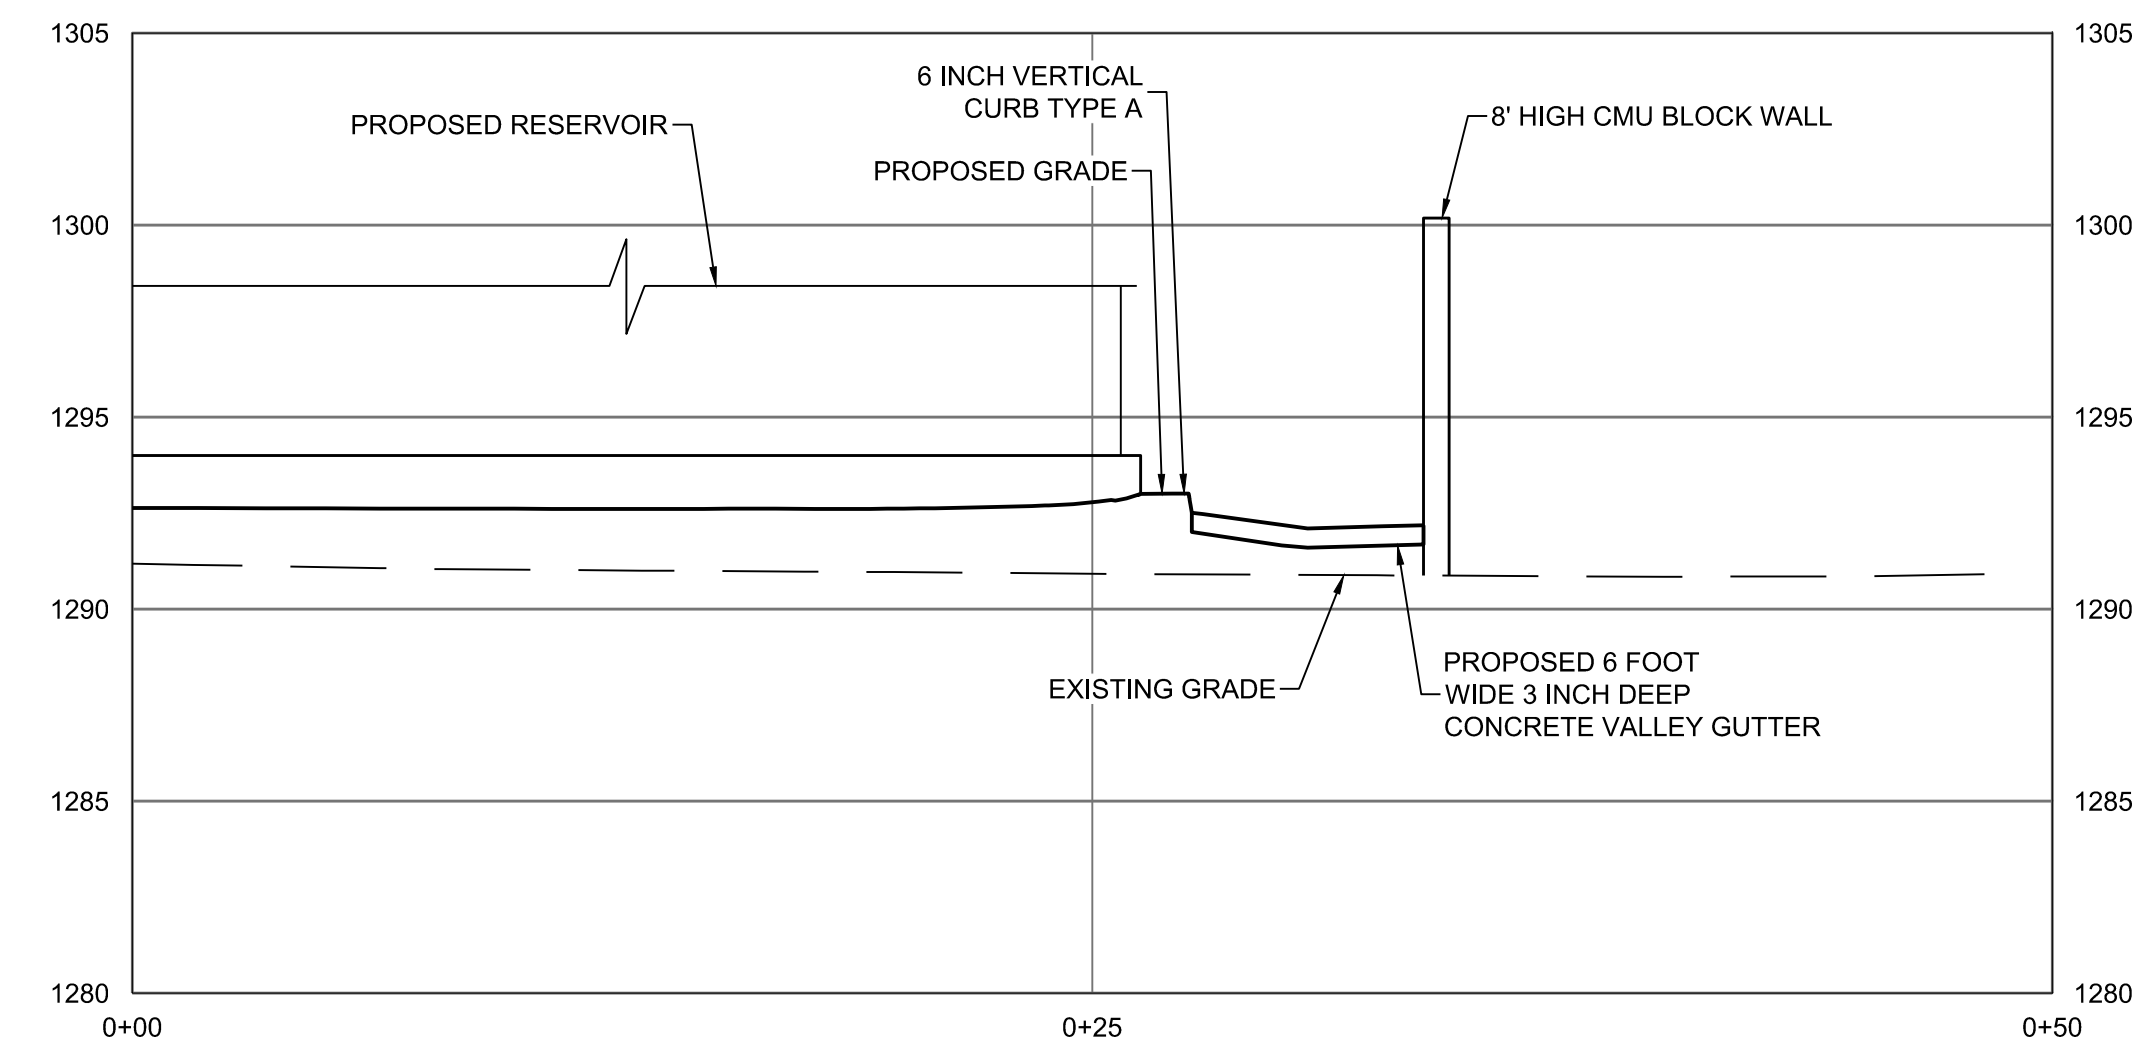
1305
1300
1295
1290
1285
1280

1305
1300
1295
1290
1285
1280

6 INCH VERTICAL CURB TYPE A

PROPOSED RESERVOIR

8' HIGH CMU BLOCK WALL

PROPOSED GRADE

EXISTING GRADE

PROPOSED 6 FOOT WIDE 3 INCH DEEP CONCRETE VALLEY GUTTER

0+00
0+25
0+50